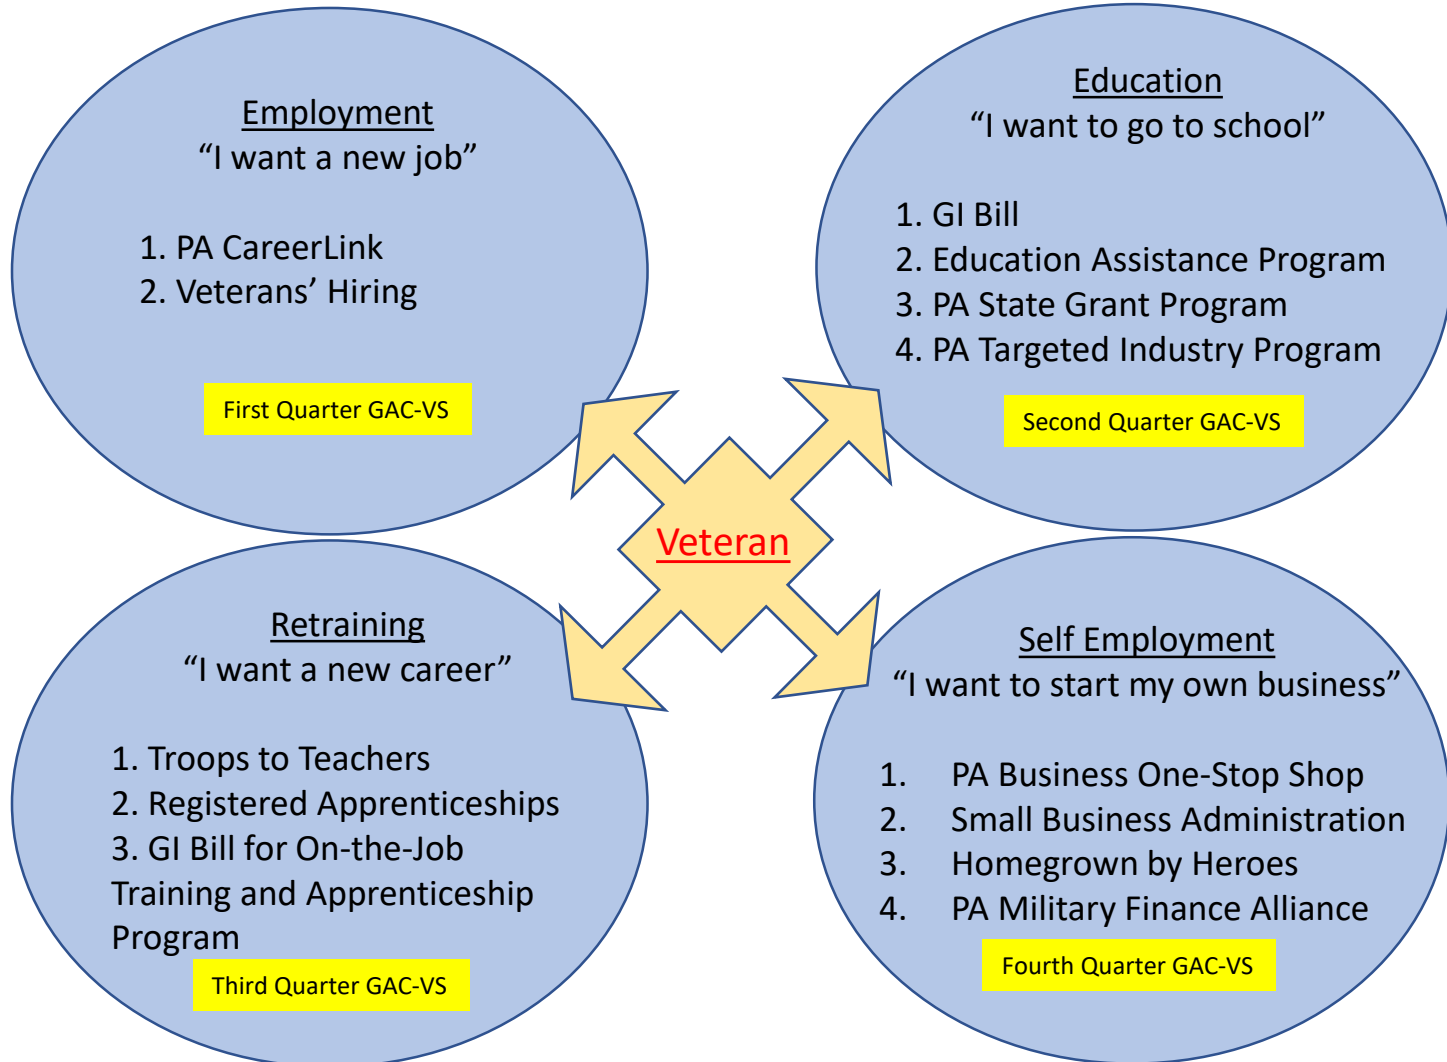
Employment
“I want a new job”

1. PA CareerLink
2. Veterans’ Hiring

First Quarter GAC-VS

Education
“I want to go to school”

1. GI Bill
2. Education Assistance Program
3. PA State Grant Program
4. PA Targeted Industry Program

Second Quarter GAC-VS

Veteran

Retraining
“I want a new career”

1. Troops to Teachers
2. Registered Apprenticeships
3. GI Bill for On-the-Job Training and Apprenticeship Program

Third Quarter GAC-VS

Self Employment
“I want to start my own business”

1. PA Business One-Stop Shop
2. Small Business Administration
3. Homegrown by Heroes
4. PA Military Finance Alliance

Fourth Quarter GAC-VS